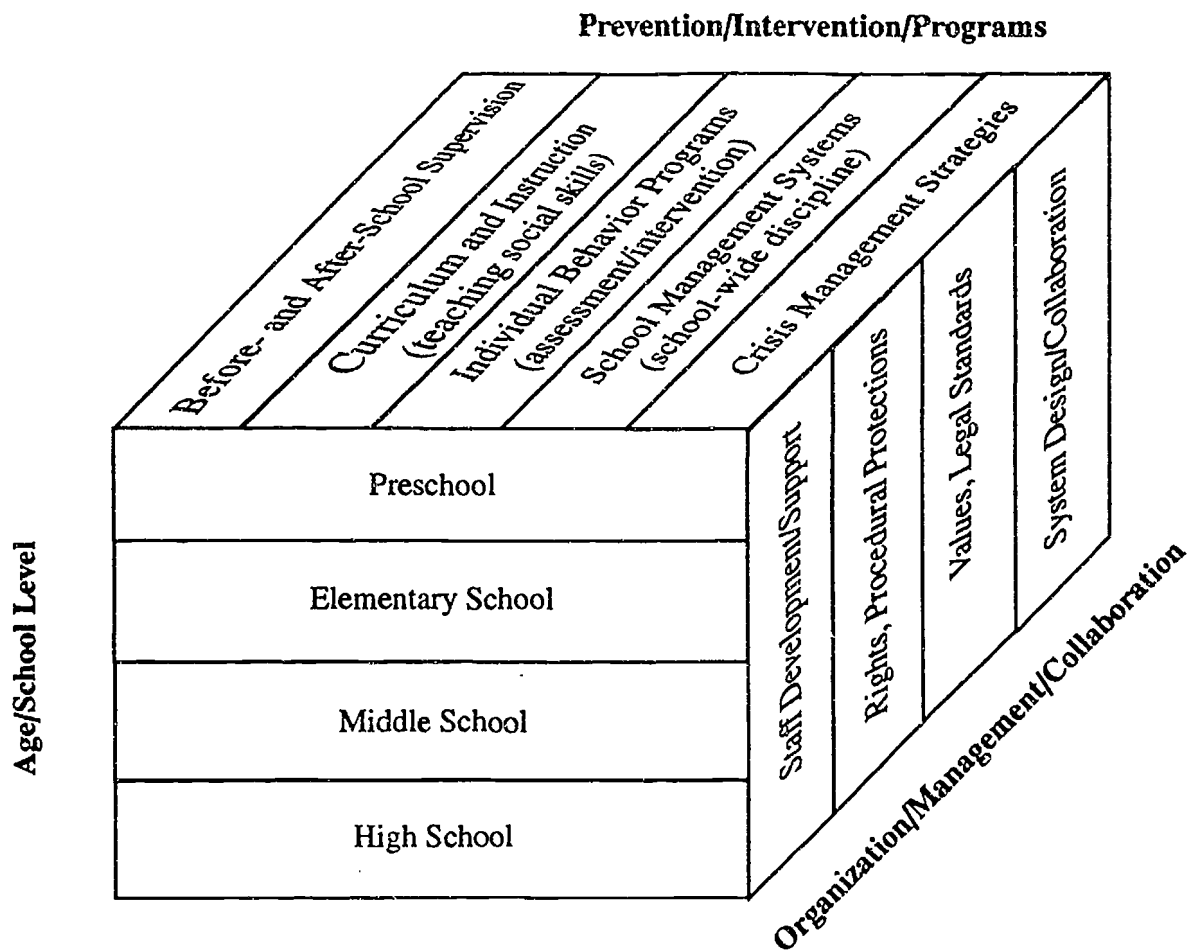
Prevention/Intervention/Programs

Before- and After-School Supervision

Curriculum and Instruction (teaching social skills)

Individual Behavior Programs (assessment/intervention)

School Management Systems (school-wide discipline)

Crisis Management Strategies

Age/School Level

Preschool

Elementary School

Middle School

High School

Staff Development/Support

Rights, Procedural Protections

Values, Legal Standards

System Design/Collaboration

Organization/Management/Collaboration